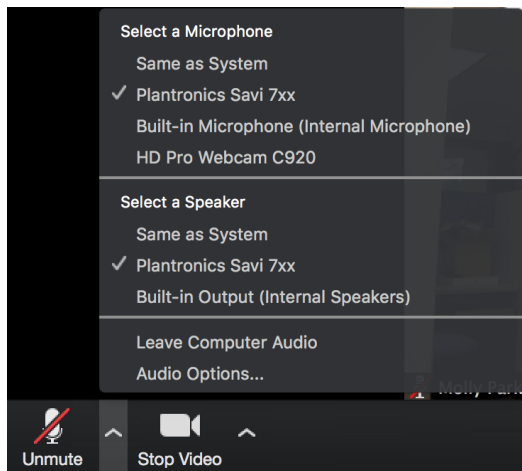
Select a Microphone

Same as System

✓ Plantronics Savi 7xx

Built-in Microphone (Internal Microphone)

HD Pro Webcam C920

Select a Speaker

Same as System

✓ Plantronics Savi 7xx

Built-in Output (Internal Speakers)

Leave Computer Audio

Audio Options...

Molly Park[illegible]

Unmute

Stop Video